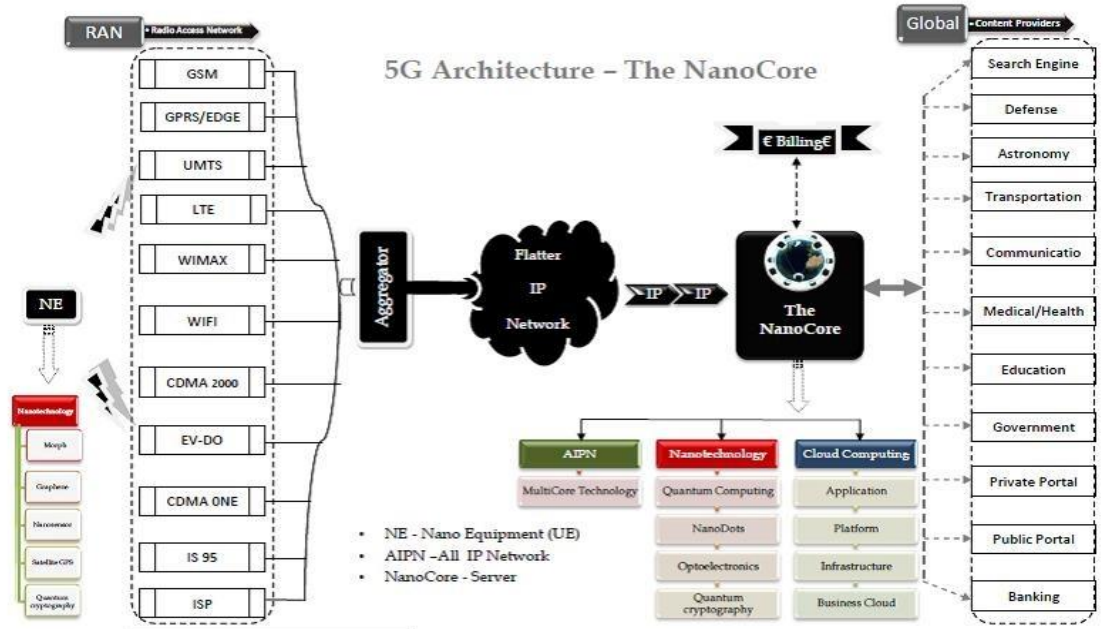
RAN
• Radio Access Network

5G Architecture – The NanoCore

Global
• Content Providers

GSM
GPRS/EDGE
UMTS
LTE
WIMAX
WIFI
CDMA 2000
EV-DO
CDMA 0NE
IS 95
ISP

NE

Nanotechnology
Morph
Graphene
Nanosensor
Satellite GPS
Quantum cryptography

Aggregator

Flatter IP Network

IP
IP

€ Billing€

The NanoCore

Search Engine
Defense
Astronomy
Transportation
Communicatio
Medical/Health
Education
Government
Private Portal
Public Portal
Banking

AIPN
MultiCore Technology

Nanotechnology
Quantum Computing
NanoDots
Optoelectronics
Quantum cryptography

Cloud Computing
Application
Platform
Infrastructure
Business Cloud

• NE - Nano Equipment (UE)
• AIPN –All IP Network
• NanoCore - Server